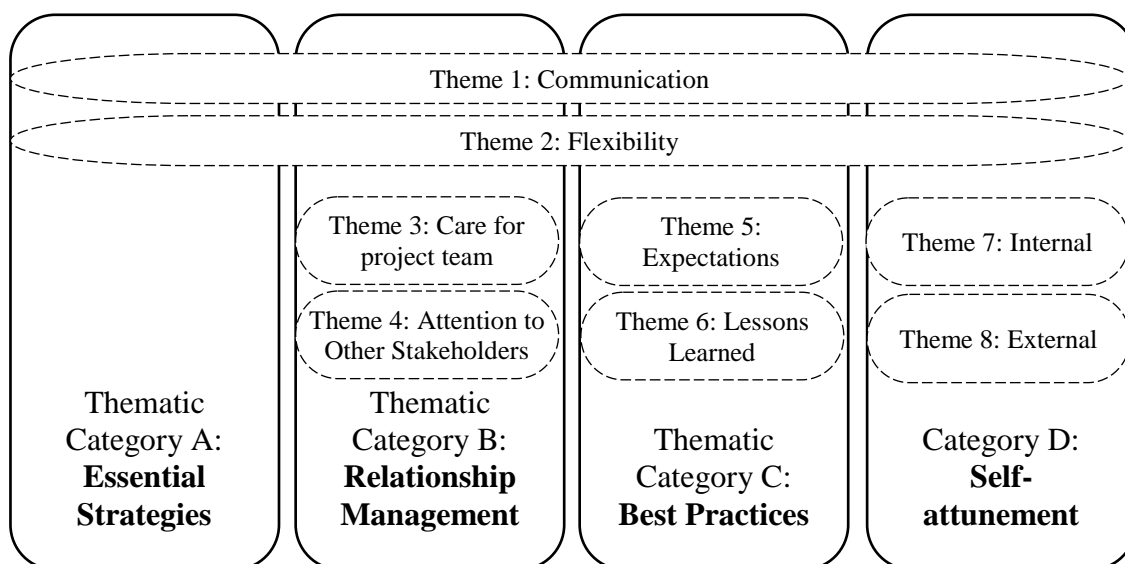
Theme 1: Communication

Theme 2: Flexibility

Theme 3: Care for project team

Theme 4: Attention to Other Stakeholders

Theme 5: Expectations

Theme 6: Lessons Learned

Theme 7: Internal

Theme 8: External

Thematic Category A: **Essential Strategies**

Thematic Category B: **Relationship Management**

Thematic Category C: **Best Practices**

Category D: **Self-attunement**